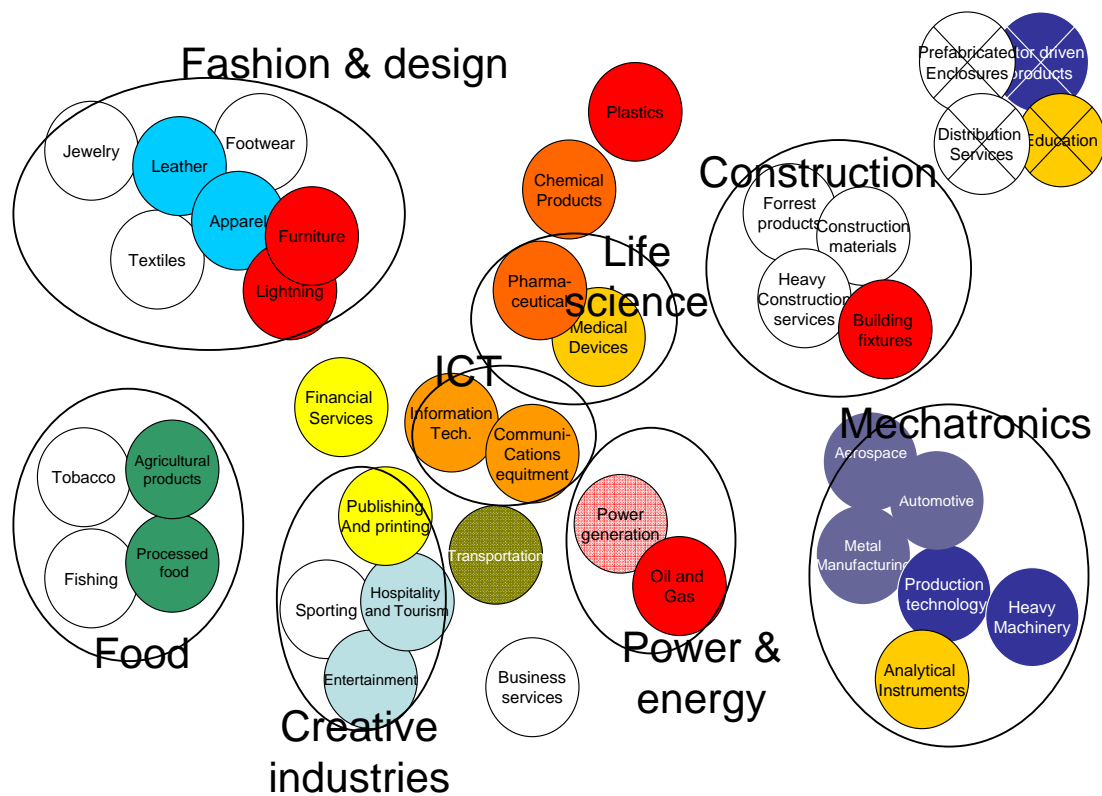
Fashion & design

Jewelry

Leather

Footwear

Apparel

Furniture

Textiles

Lightning

Plastics

Chemical Products

Prefabricated Enclosures

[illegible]tor driven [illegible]roducts

Distribution Services

Education

Construction

Forrest products

Construction materials

Heavy Construction services

Building fixtures

Life science

Pharma-ceutical

Medical Devices

ICT

Financial Services

Information Tech.

Communi-Cations equitment

Mechatronics

Aerospace

Automotive

Metal Manufacturing

Production technology

Heavy Machinery

Analytical Instruments

Tobacco

Agricultural products

Fishing

Processed food

Food

Publishing And printing

Transportation

Power generation

Oil and Gas

Sporting

Hospitality and Tourism

Entertainment

Business services

Power & energy

Creative industries